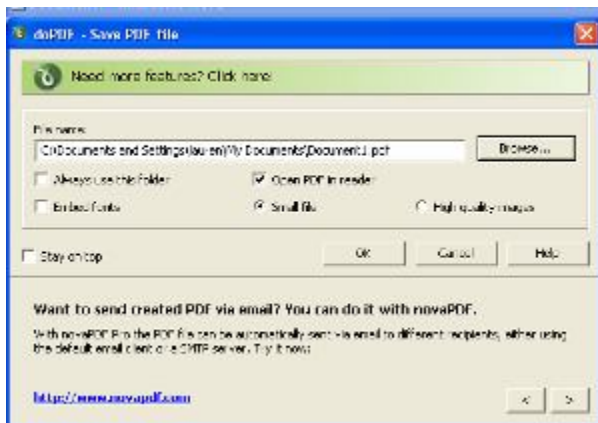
doPDF - Save PDF file

Need more features? Click here!

File name:
C:\Documents and Settings\lauren\My Documents\Document1.pdf
Browse...

Always use this folder
Open PDF in reader
Embed fonts
Small file
High quality images

Stay on top
OK
Cancel
Help

Want to send created PDF via email? You can do it with novaPDF.

With novaPDF Pro the PDF file can be automatically sent via email to different recipients, either using the default email client or a SMTP server. Try it now!

http://www.novapdf.com

<
>